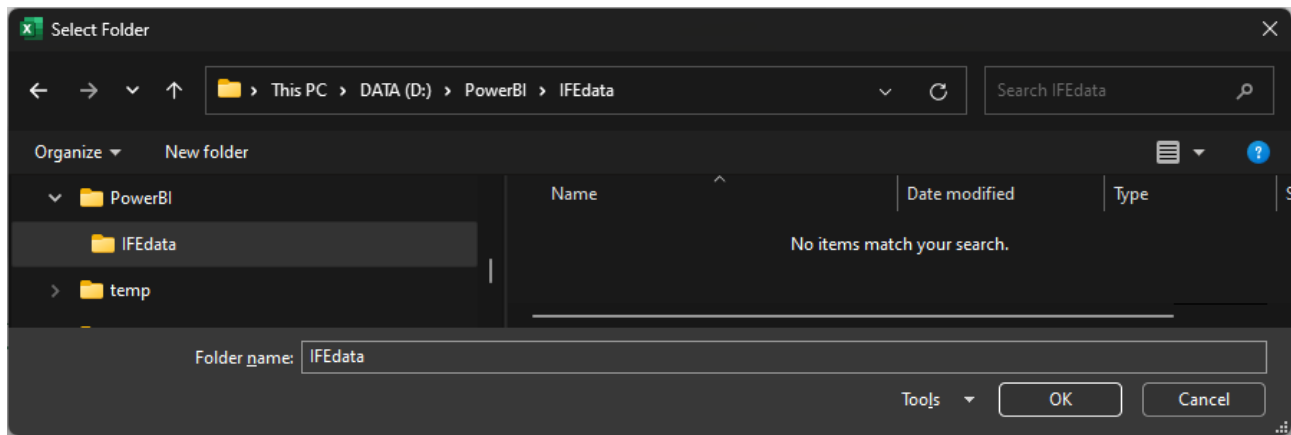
Select Folder

This PC › DATA (D:) › PowerBI › IFEdata

Search IFEdata

Organize ▾ New folder

PowerBI
IFEdata
temp

| Name | Date modified | Type |
|---|---|---|
| No items match your search. | | |

Folder name: IFEdata

Tools ▾ OK Cancel